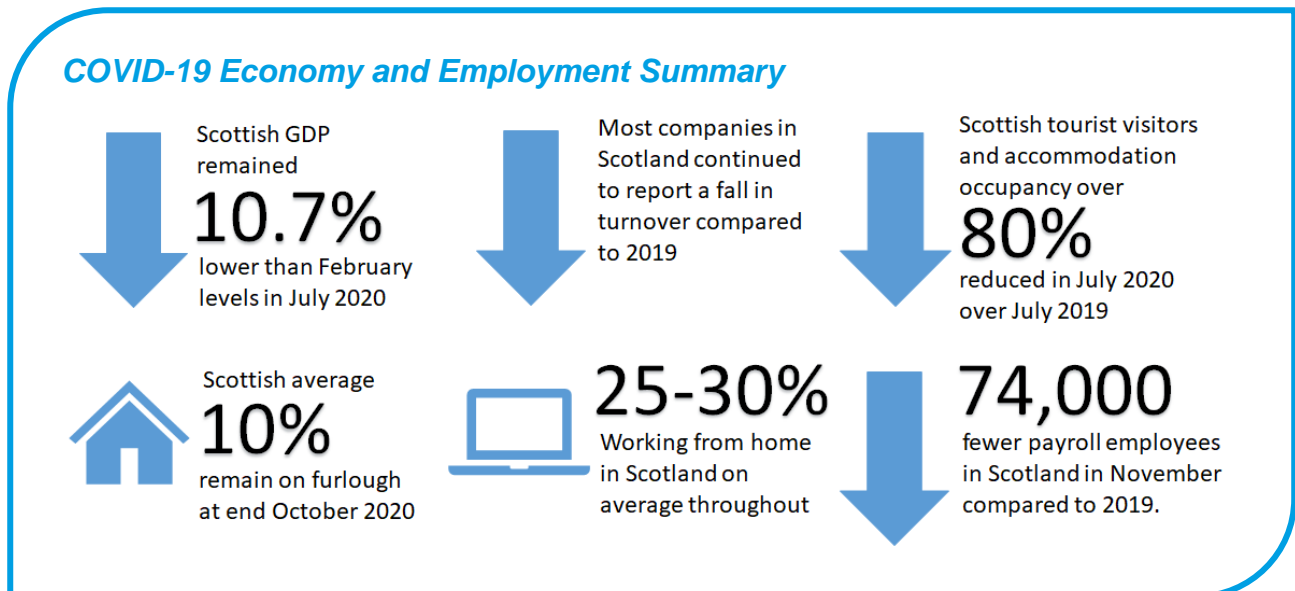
COVID-19 Economy and Employment Summary

Scottish GDP remained
10.7%
lower than February levels in July 2020

Most companies in Scotland continued to report a fall in turnover compared to 2019

Scottish tourist visitors and accommodation occupancy over
80%
reduced in July 2020 over July 2019

Scottish average
10%
remain on furlough at end October 2020

25-30%
Working from home in Scotland on average throughout

74,000
fewer payroll employees in Scotland in November compared to 2019.